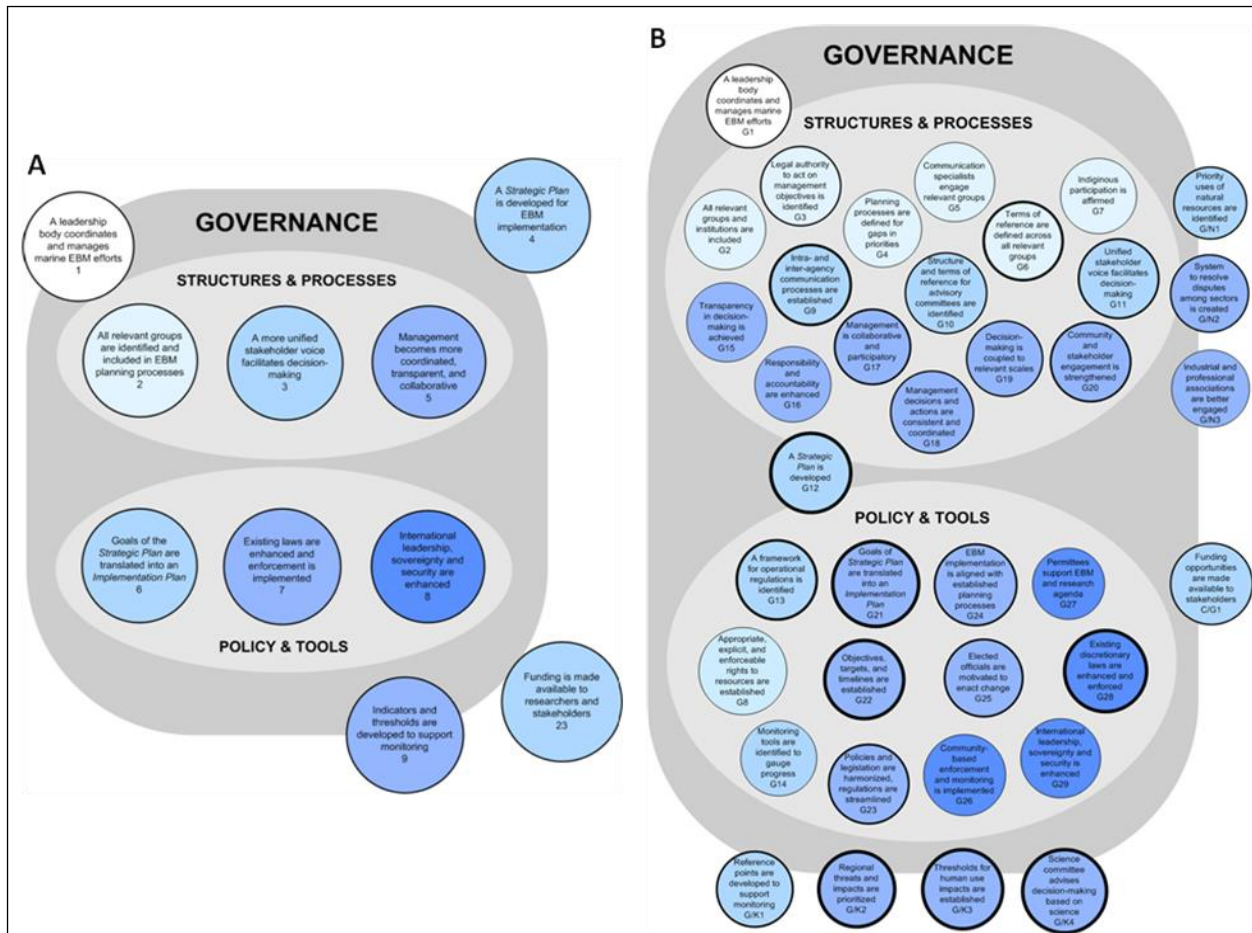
A

GOVERNANCE

A leadership body coordinates and manages marine EBM efforts 1

A *Strategic Plan* is developed for EBM implementation 4

STRUCTURES & PROCESSES

All relevant groups are identified and included in EBM planning processes 2

A more unified stakeholder voice facilitates decision-making 3

Management becomes more coordinated, transparent, and collaborative 5

Goals of the *Strategic Plan* are translated into an *Implementation Plan* 6

Existing laws are enhanced and enforcement is implemented 7

International leadership, sovereignty and security are enhanced 8

POLICY & TOOLS

Indicators and thresholds are developed to support monitoring 9

Funding is made available to researchers and stakeholders 23

B

GOVERNANCE

A leadership body coordinates and manages marine EBM efforts G1

STRUCTURES & PROCESSES

Legal authority to act on management objectives is identified G3

Communication specialists engage relevant groups G5

Indiginous participation is affirmed G7

Priority uses of natural resources are identified G/N1

All relevant groups and institutions are included G2

Planning processes are defined for gaps in priorities G4

Terms of reference are defined across all relevant groups G6

Intra- and inter-agency communication processes are established G9

Structure and terms of reference for advisory committees are identified G10

Unified stakeholder voice facilitates decision-making G11

System to resolve disputes among sectors is created G/N2

Transparency in decision-making is achieved G15

Management is collaborative and participatory G17

Decision-making is coupled to relevant scales G19

Community and stakeholder engagement is strengthened G20

Responsibility and accountability are enhanced G16

Management decisions and actions are consistent and coordinated G18

Industrial and professional associations are better engaged G/N3

A *Strategic Plan* is developed G12

POLICY & TOOLS

A framework for operational regulations is identified G13

Goals of *Strategic Plan* are translated into an *Implementation Plan* G21

EBM implementation is aligned with established planning processes G24

Permittees support EBM and research agenda G27

Funding opportunities are made available to stakeholders C/G1

Appropriate, explicit, and enforceable rights to resources are established G8

Objectives, targets, and timelines are established G22

Elected officials are motivated to enact change G25

Existing discretionary laws are enhanced and enforced G28

Monitoring tools are identified to gauge progress G14

Policies and legislation are harmonized, regulations are streamlined G23

Community-based enforcement and monitoring is implemented G26

International leadership, sovereignty and security is enhanced G29

Reference points are developed to support monitoring G/K1

Regional threats and impacts are prioritized G/K2

Thresholds for human use impacts are established G/K3

Science committee advises decision-making based on science G/K4